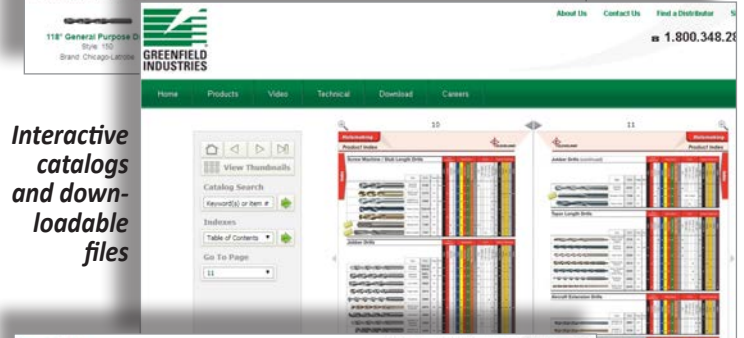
118° General Purpose D
Style: 150
Brand: Chicago-Latrobe

GREENFIELD INDUSTRIES

About Us Contact Us Find a Distributor S

1.800.348.28

Home Products Video Technical Download Careers

Interactive catalogs and downloadable files

View Thumbnails

Catalog Search

Keyword(s) or Item #

Indexes

Table of Contents

Go To Page

11

10

11

Holemaking

Product Index

Screw Machine / Stub Length Drills

Jobber Drills

Holemaking

Product Index

Jobber Drills (continued)

Taper Length Drills

Aircraft Extension Drills